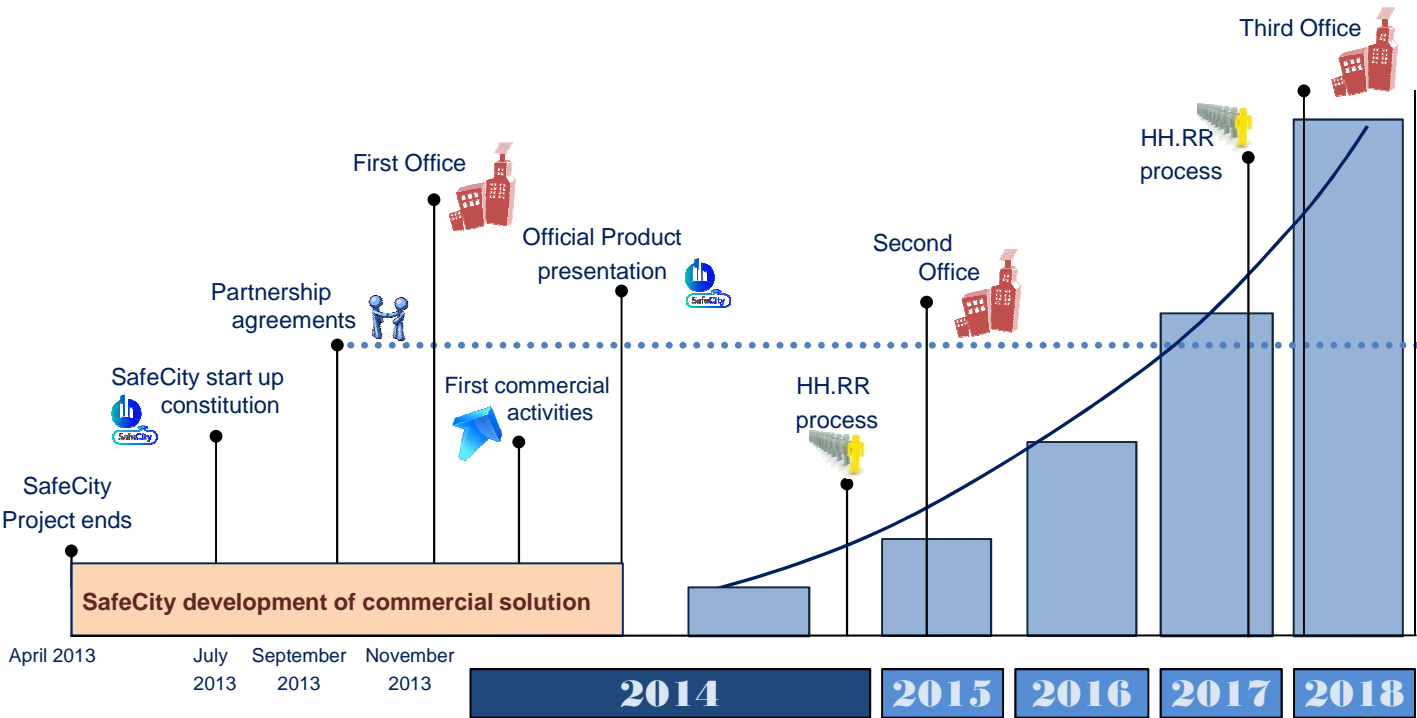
Third Office

HH.RR process

First Office

Official Product presentation

Second Office

Partnership agreements

SafeCity start up constitution

SafeCity

First commercial activities

HH.RR process

SafeCity Project ends

SafeCity

SafeCity development of commercial solution

April 2013

July 2013

September 2013

November 2013

2014

2015

2016

2017

2018